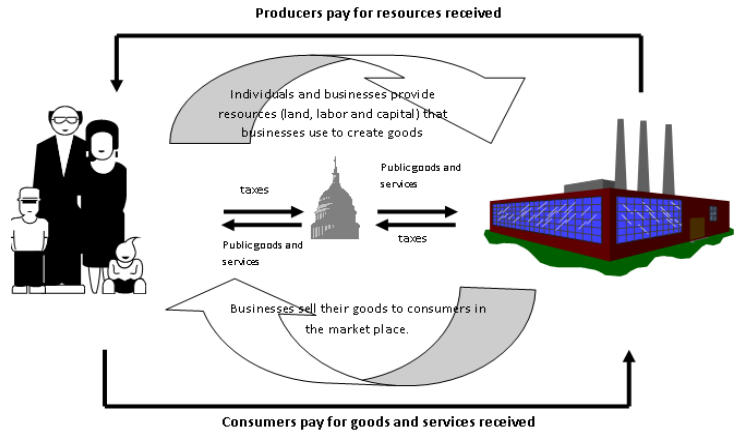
Producers pay for resources received

Individuals and businesses provide resources (land, labor and capital) that businesses use to create goods

taxes

Publicgoods and services

Publicgoods and services

taxes

Businesses sell their goods to consumers in the market place.

Consumers pay for goods and services received